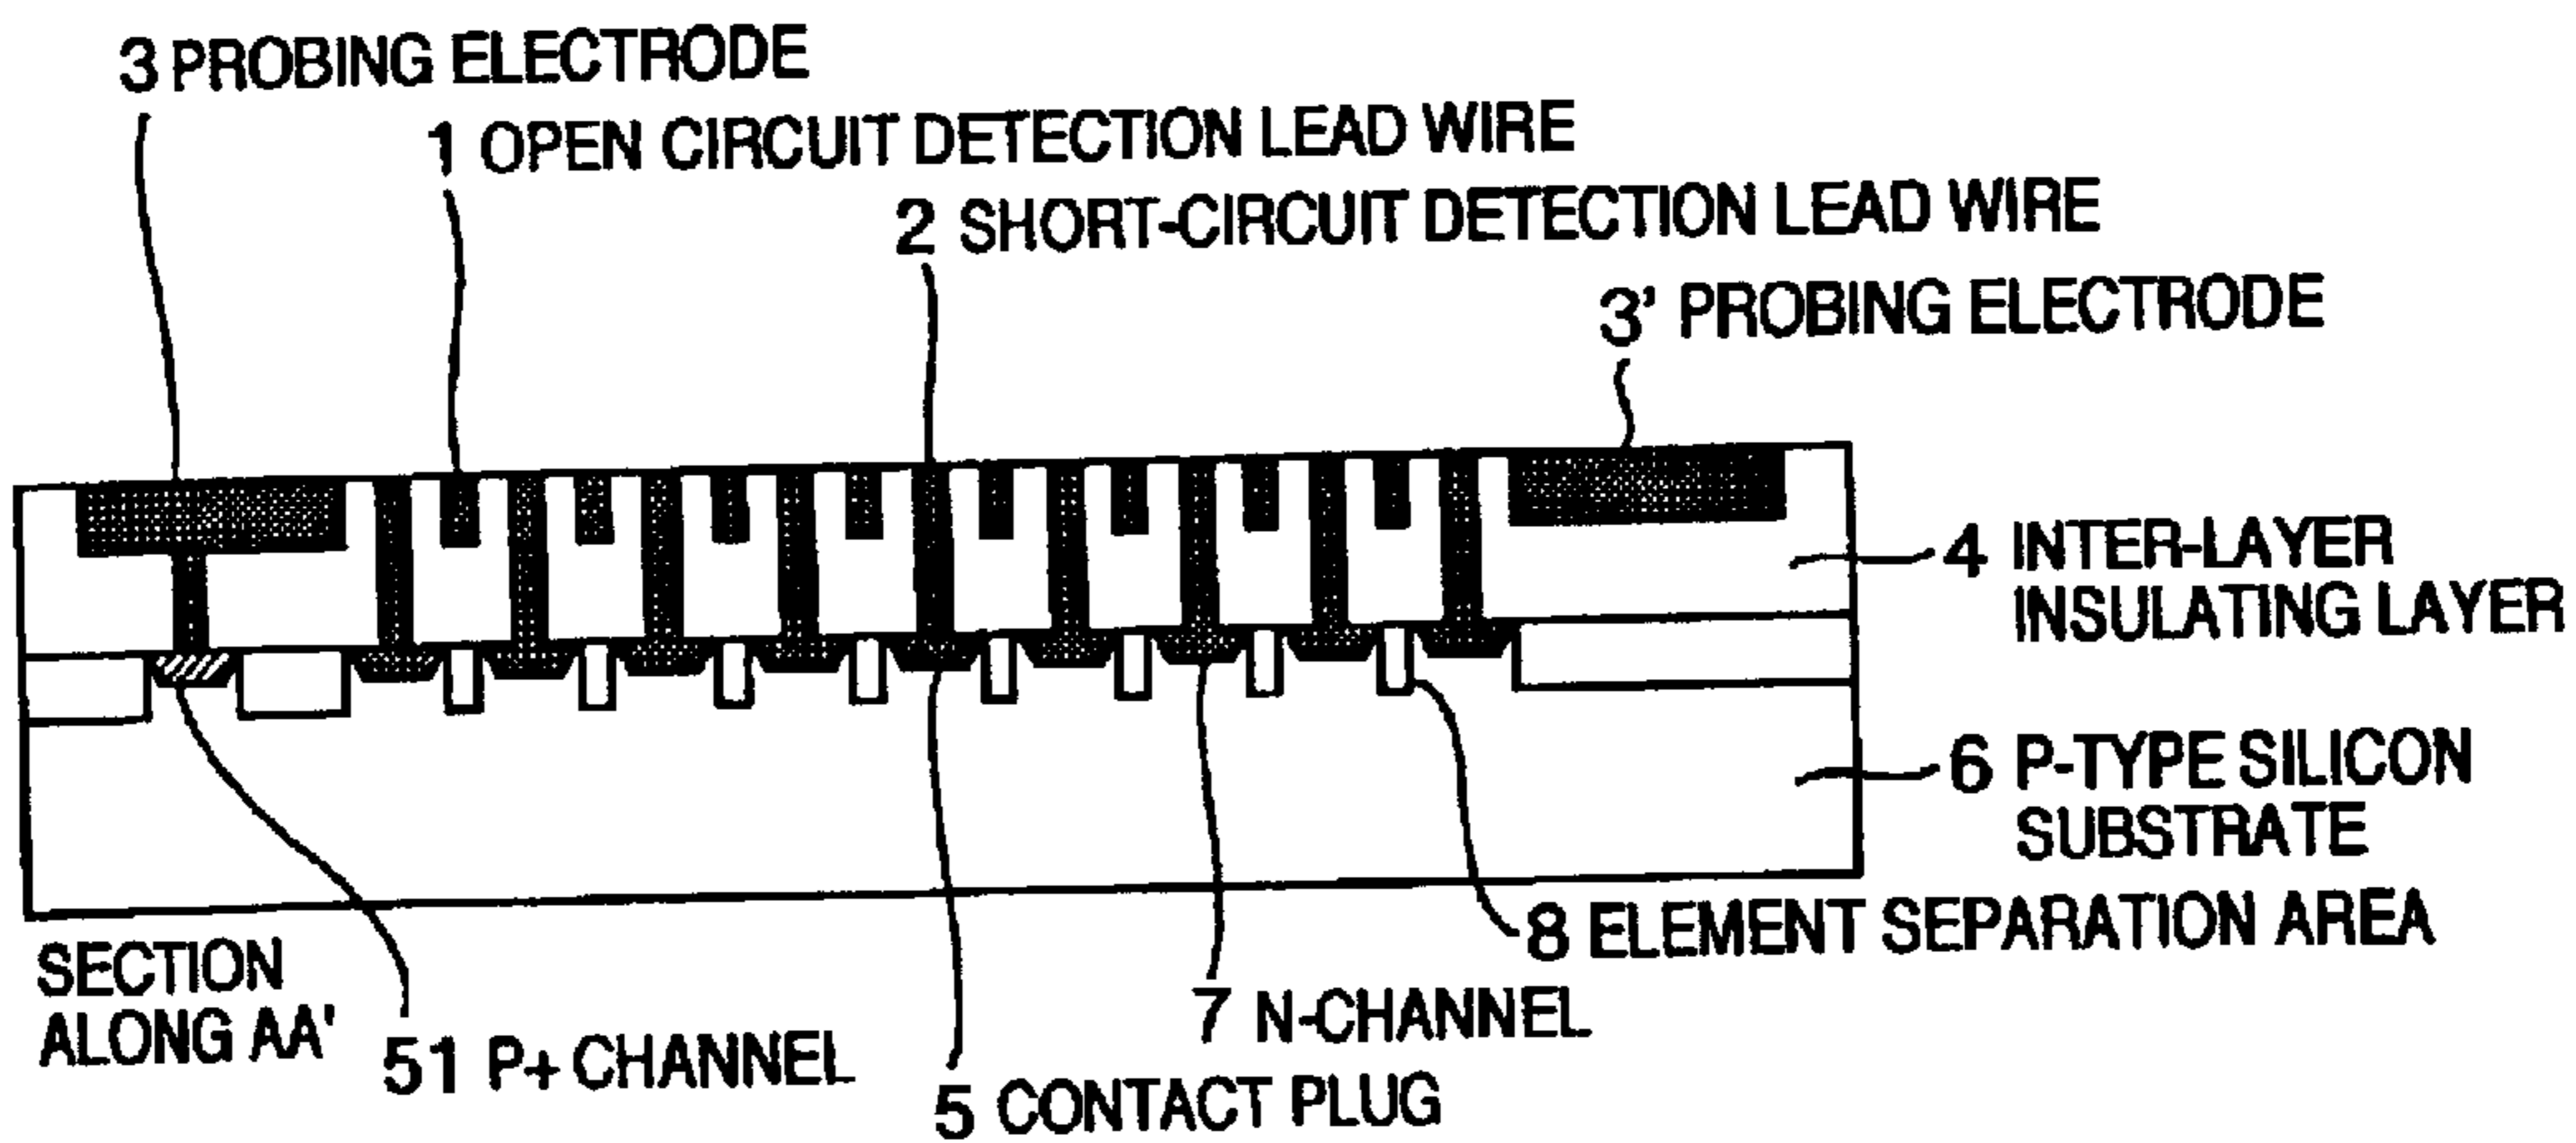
3 PROBING ELECTRODE

1 OPEN CIRCUIT DETECTION LEAD WIRE

2 SHORT-CIRCUIT DETECTION LEAD WIRE

3' PROBING ELECTRODE

4 INTER-LAYER INSULATING LAYER

6 P-TYPE SILICON SUBSTRATE

8 ELEMENT SEPARATION AREA

SECTION ALONG AA'

51 P+ CHANNEL

7 N-CHANNEL

5 CONTACT PLUG